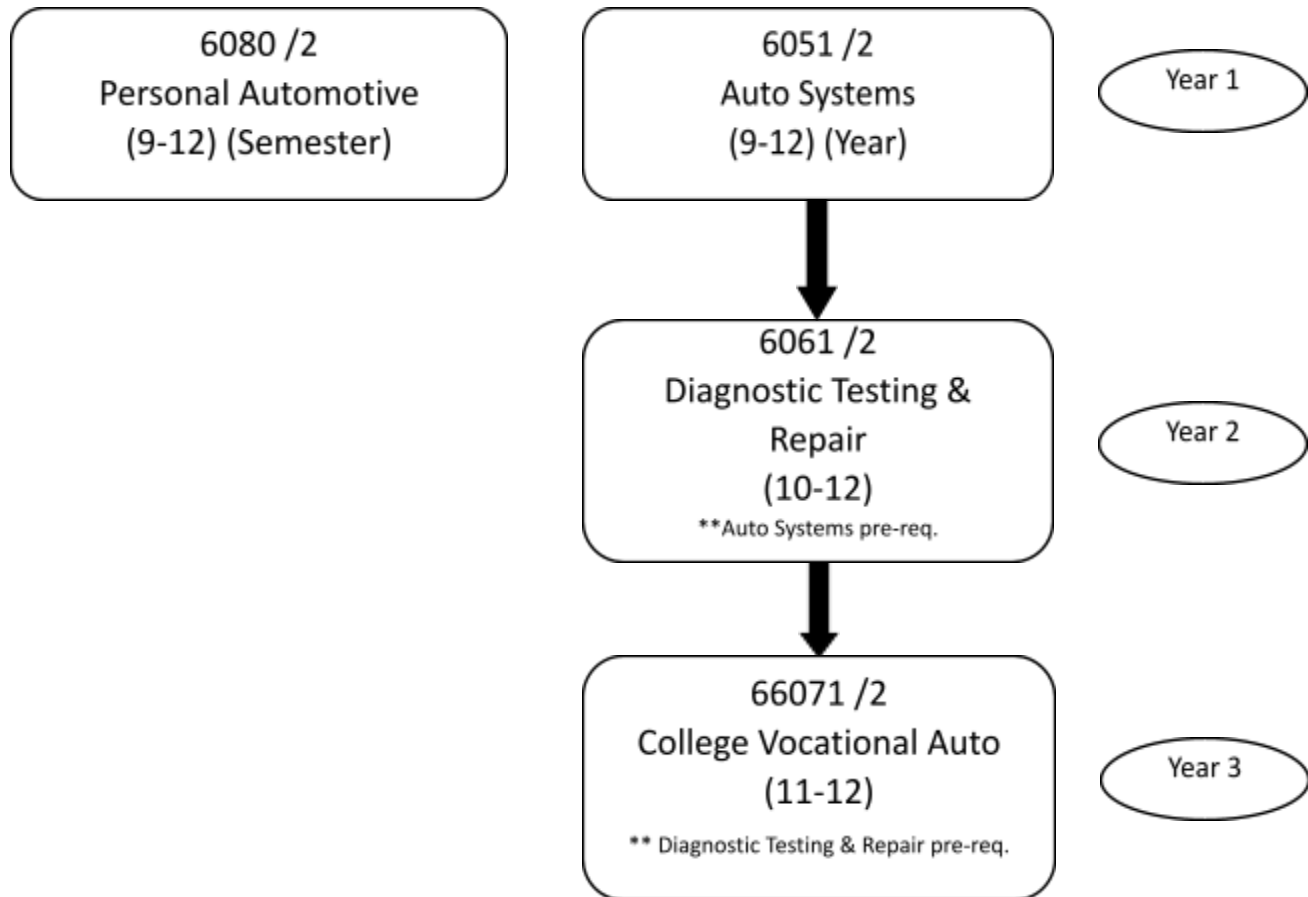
6080 /2
Personal Automotive
(9-12) (Semester)

6051 /2
Auto Systems
(9-12) (Year)

Year 1

6061 /2
Diagnostic Testing & Repair
(10-12)
**Auto Systems pre-req.

Year 2

66071 /2
College Vocational Auto
(11-12)
** Diagnostic Testing & Repair pre-req.

Year 3